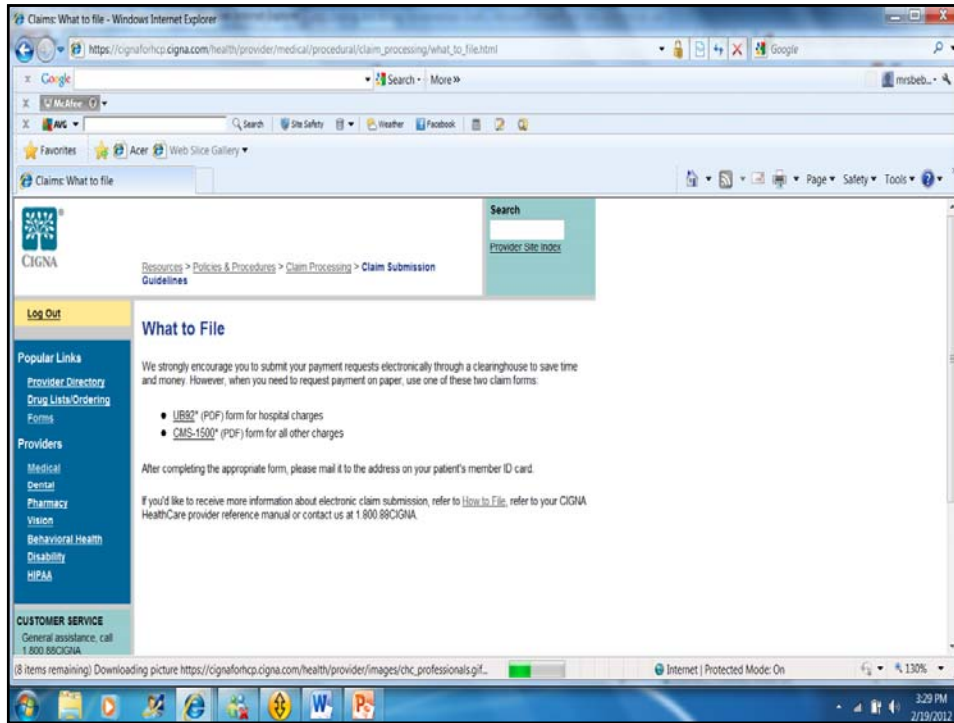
Claims: What to file - Windows Internet Explorer

https://cignaforhcp.cigna.com/health/provider/medical/procedural/claim_processing/what_to_file.html

Google

x Google Search More»

mrsbeb...

McAfee

AVG Search Site Safety Weather Facebook

Favorites Acer Web Slice Gallery

Claims: What to file

Page Safety Tools

CIGNA

Resources > Policies & Procedures > Claim Processing > Claim Submission Guidelines

Search

Provider Site Index

Log Out

Popular Links

Provider Directory

Drug Lists/Ordering

Forms

Providers

Medical

Dental

Pharmacy

Vision

Behavioral Health

Disability

HIPAA

CUSTOMER SERVICE

General assistance, call 1.800.88CIGNA

What to File

We strongly encourage you to submit your payment requests electronically through a clearinghouse to save time and money. However, when you need to request payment on paper, use one of these two claim forms:

- UB92* (PDF) form for hospital charges
- CMS-1500* (PDF) form for all other charges

After completing the appropriate form, please mail it to the address on your patient's member ID card.

If you'd like to receive more information about electronic claim submission, refer to How to File, refer to your CIGNA HealthCare provider reference manual or contact us at 1.800.88CIGNA.

(8 items remaining) Downloading picture https://cignaforhcp.cigna.com/health/provider/images/chc_professionals.gif...

Internet | Protected Mode: On

130%

3:29 PM
2/19/2012